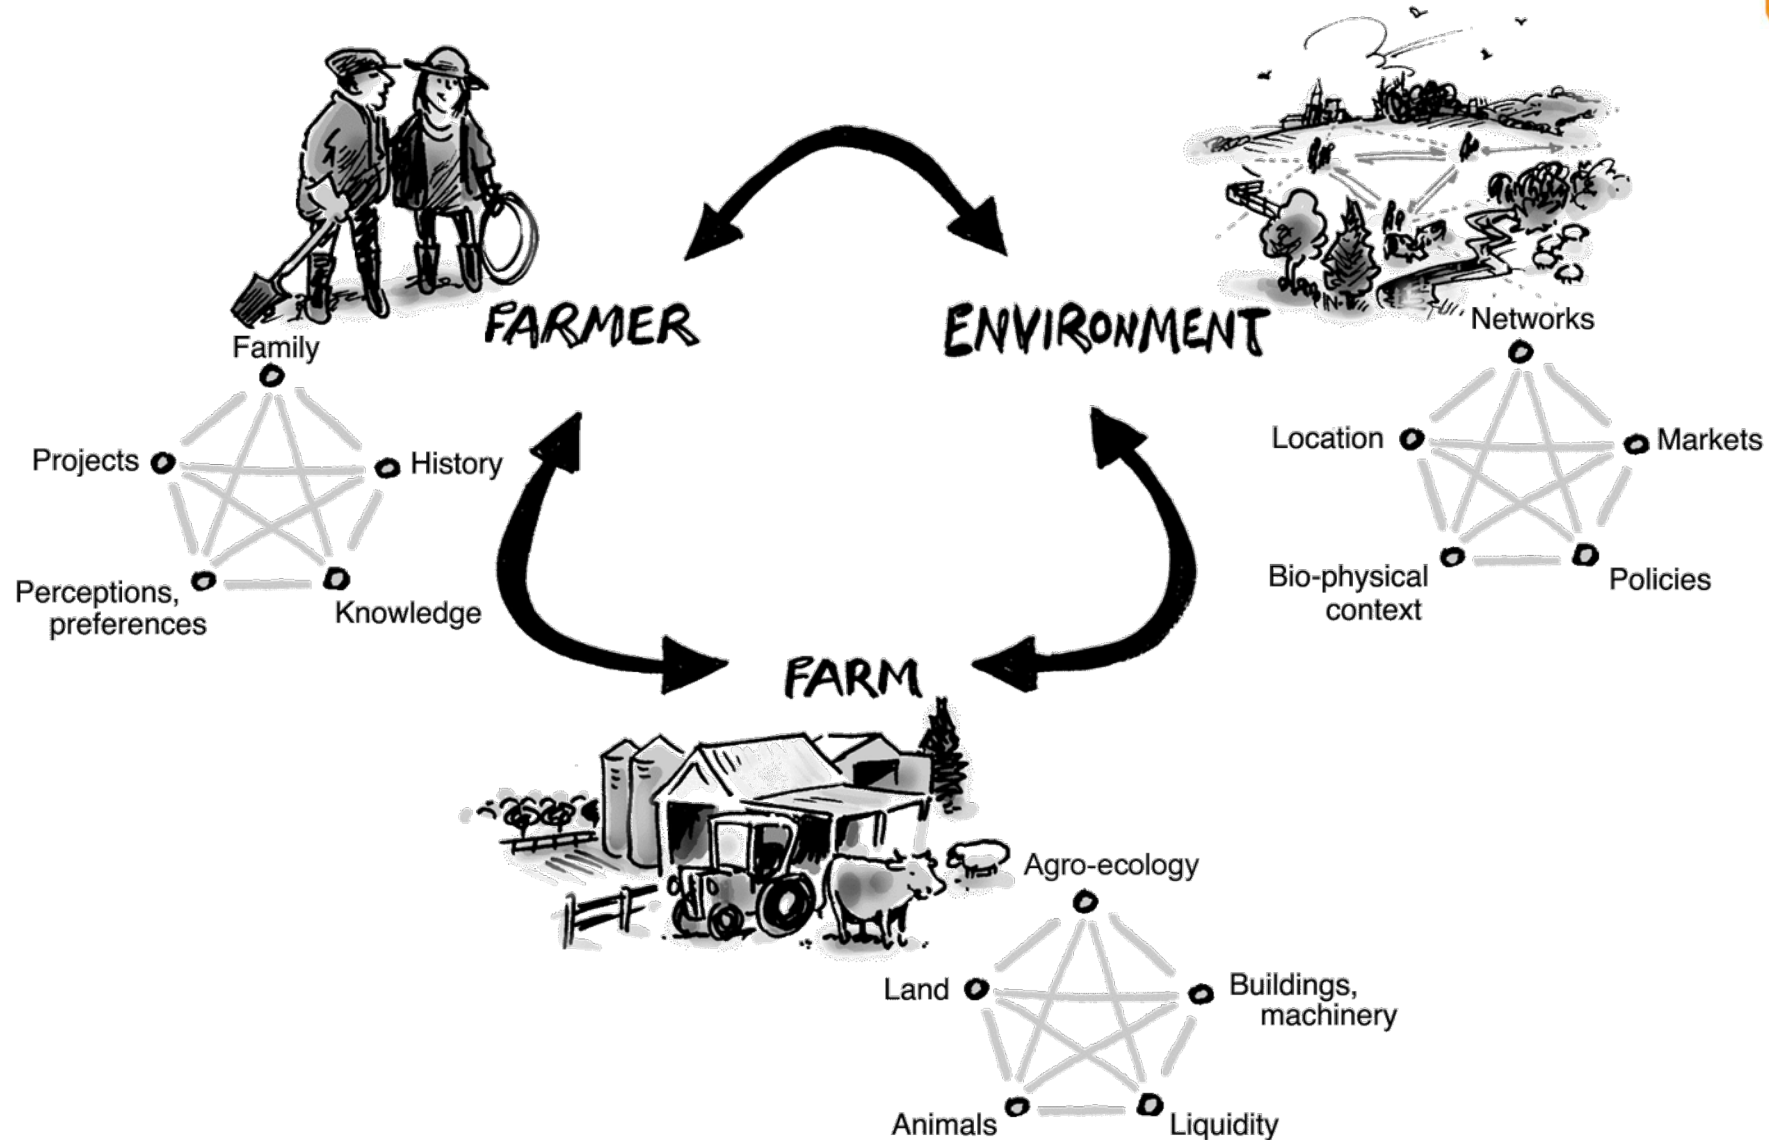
FARMER

ENVIRONMENT

Family

Projects

History

Perceptions, preferences

Knowledge

Networks

Location

Markets

Bio-physical context

Policies

FARM

Agro-ecology

Land

Buildings, machinery

Animals

Liquidity